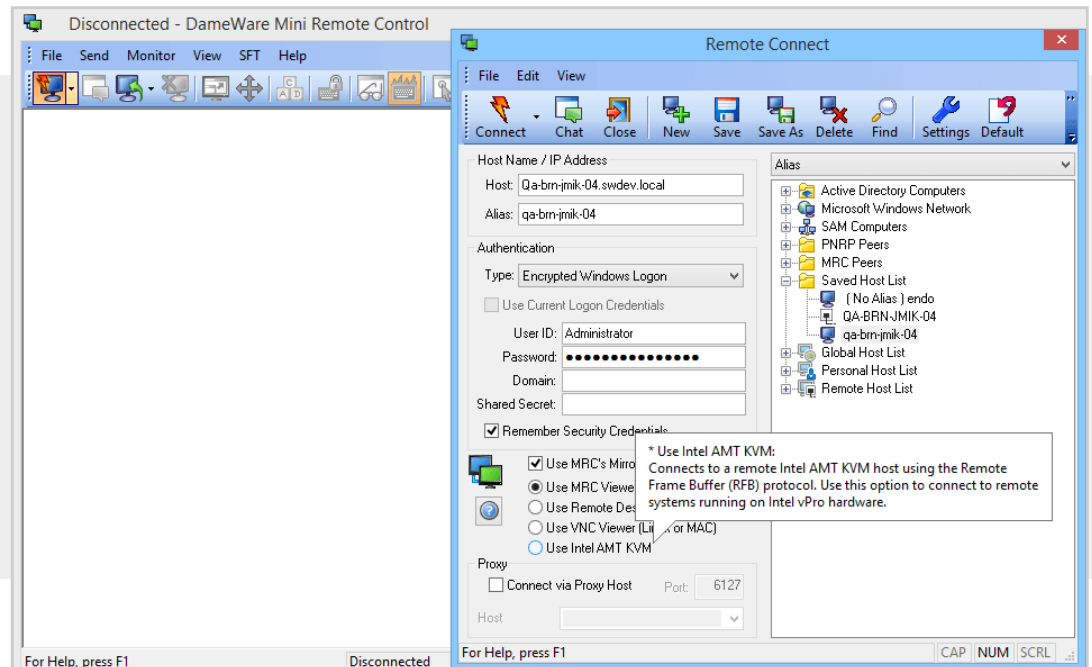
Disconnected - DameWare Mini Remote Control

File Send Monitor View SFT Help

Remote Connect

File Edit View

Connect Chat Close New Save Save As Delete Find Settings Default

Host Name / IP Address

Host: Qa-brn-jmik-04.swdev.local

Alias: qa-brn-jmik-04

Authentication

Type: Encrypted Windows Logon

Use Current Logon Credentials

User ID: Administrator

Password: ●●●●●●●●●●●●●●●

Domain:

Shared Secret:

Remember Security Credentials

Use MRC's Mirro

Use MRC Viewe

Use Remote Des

Use VNC Viewer (Li or MAC)

Use Intel AMT KVM

Proxy

Connect via Proxy Host Port: 6127

Host

* Use Intel AMT KVM:
Connects to a remote Intel AMT KVM host using the Remote Frame Buffer (RFB) protocol. Use this option to connect to remote systems running on Intel vPro hardware.

Alias

Active Directory Computers
Microsoft Windows Network
SAM Computers
PNRP Peers
MRC Peers
Saved Host List
( No Alias ) endo
QA-BRN-JMIK-04
qa-brn-jmik-04
Global Host List
Personal Host List
Remote Host List

For Help, press F1 CAP NUM SCRL

For Help, press F1 Disconnected